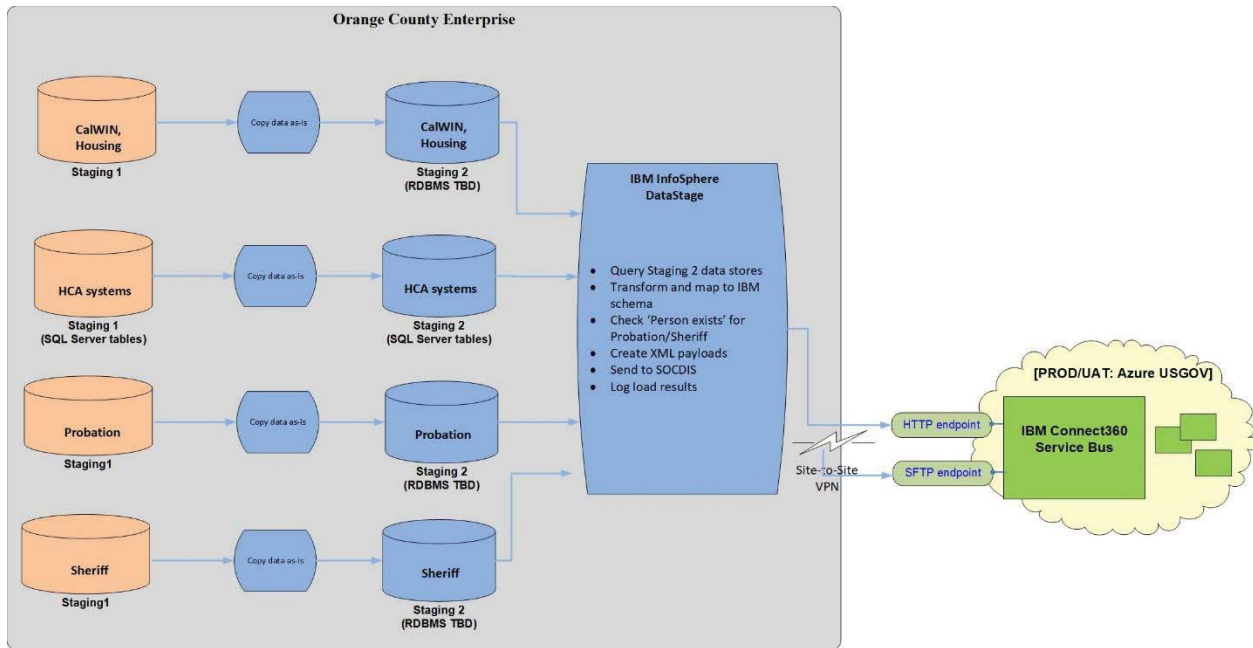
Orange County Enterprise

CalWIN, Housing
Staging 1

Copy data as-is

CalWIN, Housing
Staging 2 (RDBMS TBD)

HCA systems
Staging 1 (SQL Server tables)

Copy data as-is

HCA systems
Staging 2 (SQL Server tables)

Probation
Staging1

Copy data as-is

Probation
Staging 2 (RDBMS TBD)

Sheriff
Staging1

Copy data as-is

Sheriff
Staging 2 (RDBMS TBD)

IBM InfoSphere DataStage

- Query Staging 2 data stores
- Transform and map to IBM schema
- Check 'Person exists' for Probation/Sheriff
- Create XML payloads
- Send to SOCDIS
- Log load results

Site-to-Site VPN

HTTP endpoint

SFTP endpoint

[PROD/UAT: Azure USGOV]

IBM Connect360 Service Bus